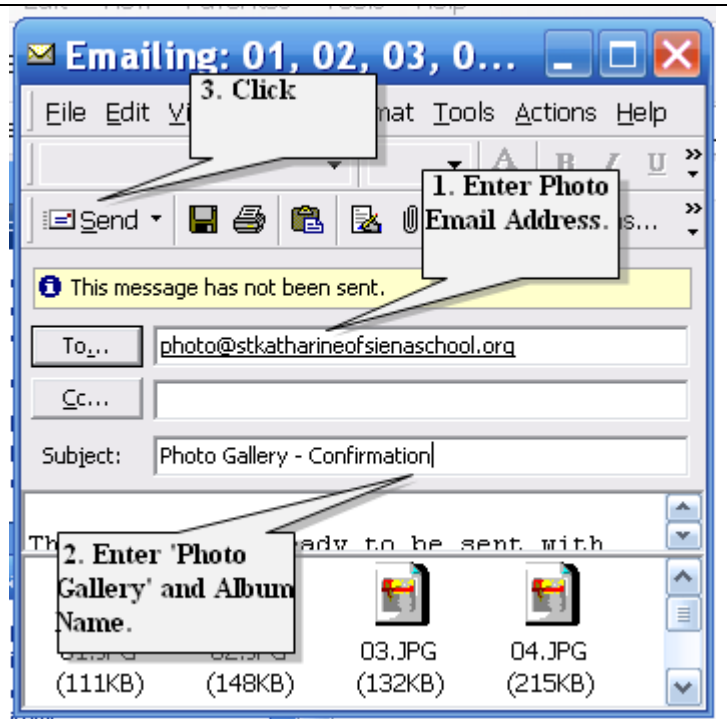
Emailing: 01, 02, 03, 0...

3. Click

File Edit Vi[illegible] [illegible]mat Tools Actions Help

Send

1. Enter Photo Email Address.

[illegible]s...

This message has not been sent.

To...

photo@stkatharineofsienaschool.org

Cc...

Subject:

Photo Gallery - Confirmation

Th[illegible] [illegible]eady to be sent with

2. Enter 'Photo Gallery' and Album Name.

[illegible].JPG (111KB)

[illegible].JPG (148KB)

03.JPG (132KB)

04.JPG (215KB)